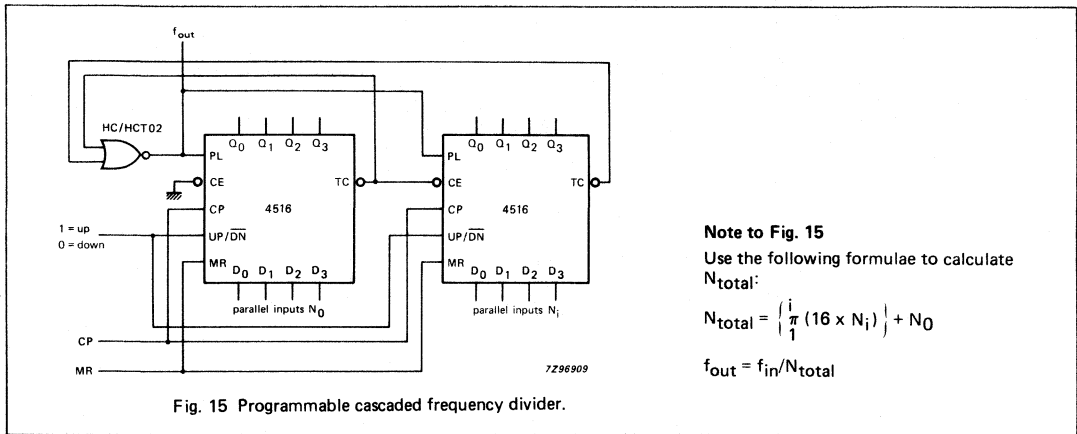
$f_{out}$

HC/HCT02

PL
$Q_0$ $Q_1$ $Q_2$ $Q_3$
CE
TC
CP
4516
UP/$\overline{DN}$
MR
$D_0$ $D_1$ $D_2$ $D_3$
parallel inputs $N_0$

PL
$Q_0$ $Q_1$ $Q_2$ $Q_3$
CE
TC
CP
4516
UP/$\overline{DN}$
MR
$D_0$ $D_1$ $D_2$ $D_3$
parallel inputs $N_i$

1 = up
0 = down

CP

MR

7Z96909

Fig. 15 Programmable cascaded frequency divider.

**Note to Fig. 15**

Use the following formulae to calculate $N_{total}$:

$N_{total} = \left\{ \overset{i}{\underset{1}{\pi}} (16 \times N_i) \right\} + N_0$

$f_{out} = f_{in}/N_{total}$